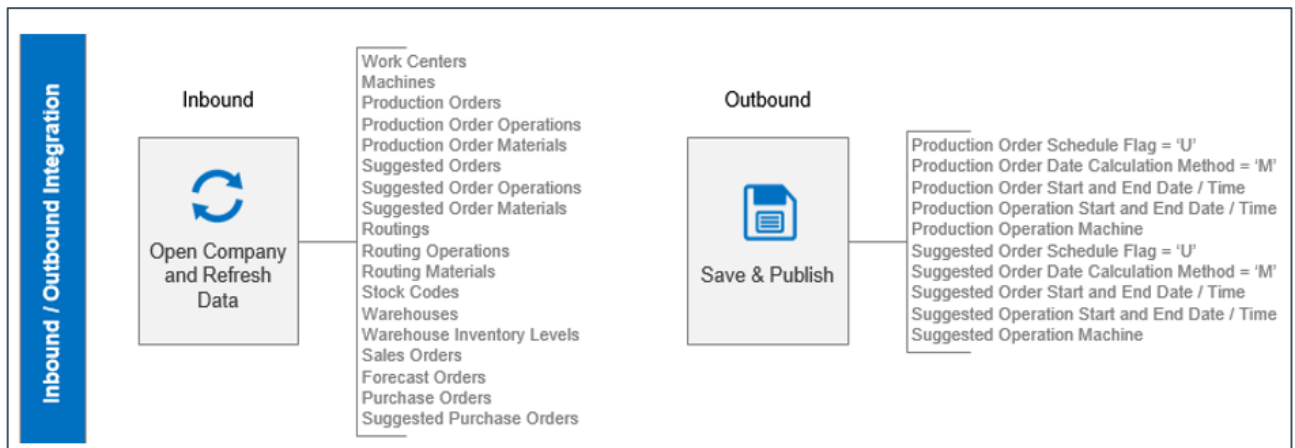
Inbound / Outbound Integration

Inbound

Open Company and Refresh Data

Work Centers
Machines
Production Orders
Production Order Operations
Production Order Materials
Suggested Orders
Suggested Order Operations
Suggested Order Materials
Routings
Routing Operations
Routing Materials
Stock Codes
Warehouses
Warehouse Inventory Levels
Sales Orders
Forecast Orders
Purchase Orders
Suggested Purchase Orders

Outbound

Save & Publish

Production Order Schedule Flag = 'U'
Production Order Date Calculation Method = 'M'
Production Order Start and End Date / Time
Production Operation Start and End Date / Time
Production Operation Machine
Suggested Order Schedule Flag = 'U'
Suggested Order Date Calculation Method = 'M'
Suggested Order Start and End Date / Time
Suggested Operation Start and End Date / Time
Suggested Operation Machine